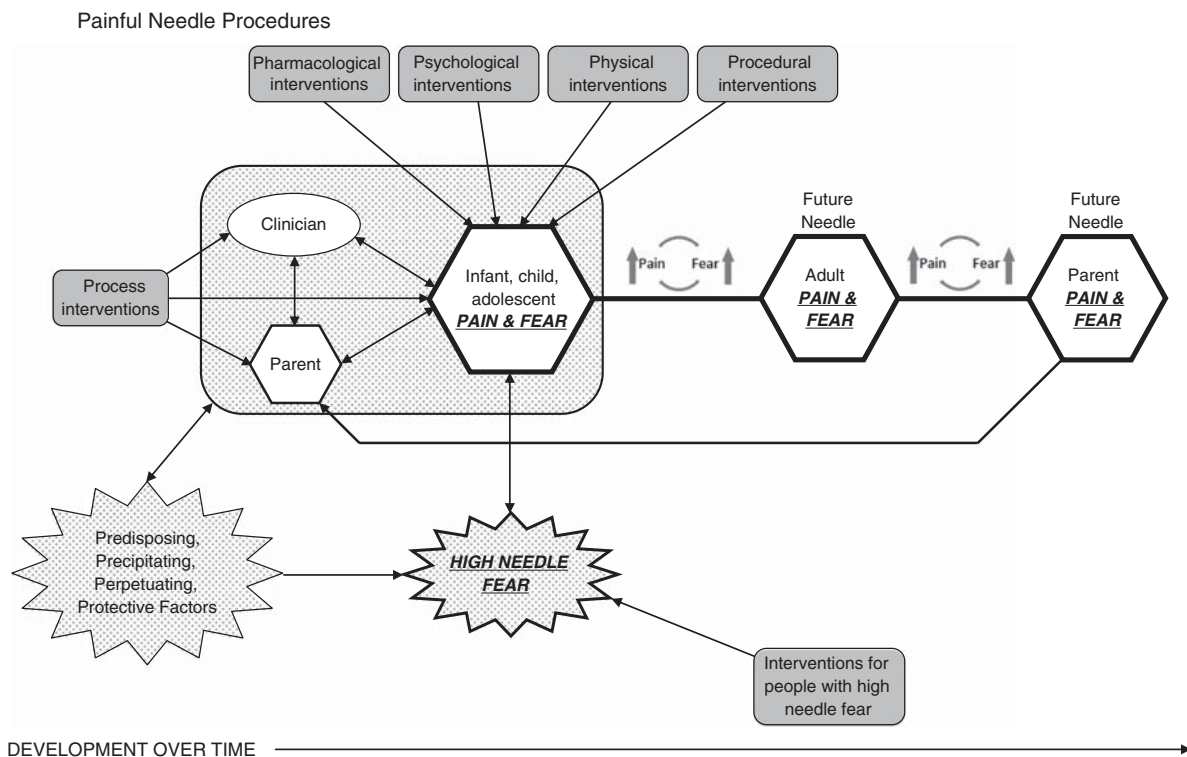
Painful Needle Procedures

Pharmacological interventions

Psychological interventions

Physical interventions

Procedural interventions

Clinician

Process interventions

Parent

Infant, child, adolescent
***PAIN & FEAR***

Pain Fear

Future Needle

Adult
***PAIN & FEAR***

Pain Fear

Future Needle

Parent
***PAIN & FEAR***

Predisposing, Precipitating, Perpetuating, Protective Factors

***HIGH NEEDLE FEAR***

Interventions for people with high needle fear

DEVELOPMENT OVER TIME